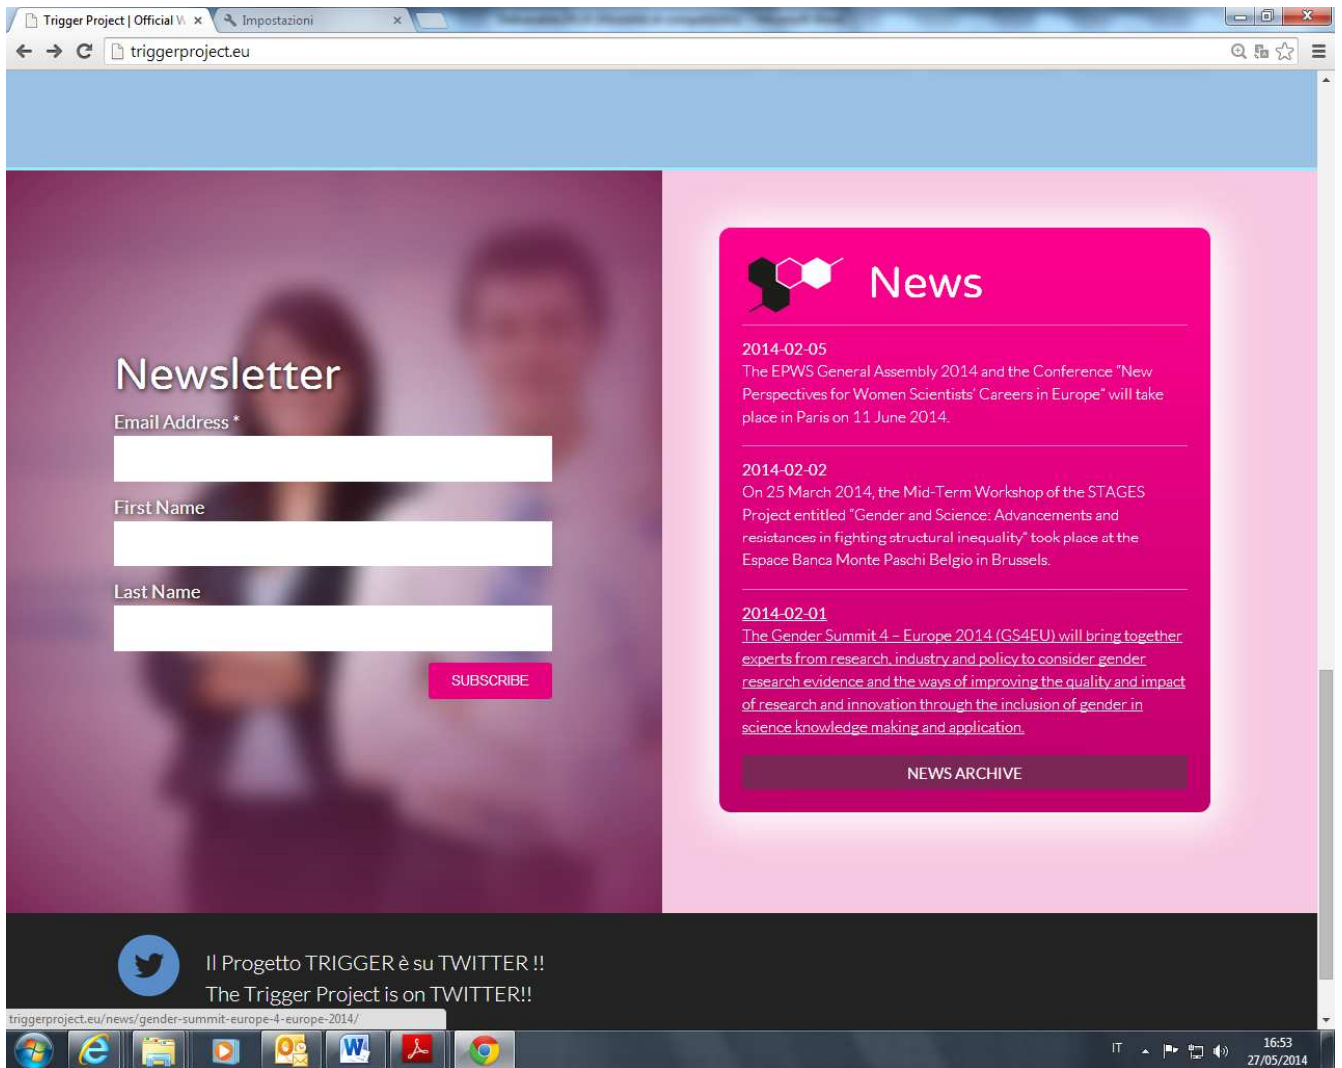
Trigger Project | Official W ×
Impostazioni ×
triggerproject.eu

Newsletter
Email Address *
First Name
Last Name
SUBSCRIBE

News

2014-02-05
The EPWS General Assembly 2014 and the Conference "New Perspectives for Women Scientists' Careers in Europe" will take place in Paris on 11 June 2014.

2014-02-02
On 25 March 2014, the Mid-Term Workshop of the STAGES Project entitled "Gender and Science: Advancements and resistances in fighting structural inequality" took place at the Espace Banca Monte Paschi Belgio in Brussels.

2014-02-01
The Gender Summit 4 – Europe 2014 (GS4EU) will bring together experts from research, industry and policy to consider gender research evidence and the ways of improving the quality and impact of research and innovation through the inclusion of gender in science knowledge making and application.

NEWS ARCHIVE

Il Progetto TRIGGER è su TWITTER !!
The Trigger Project is on TWITTER!!

triggerproject.eu/news/gender-summit-europe-4-europe-2014/

IT
16:53
27/05/2014